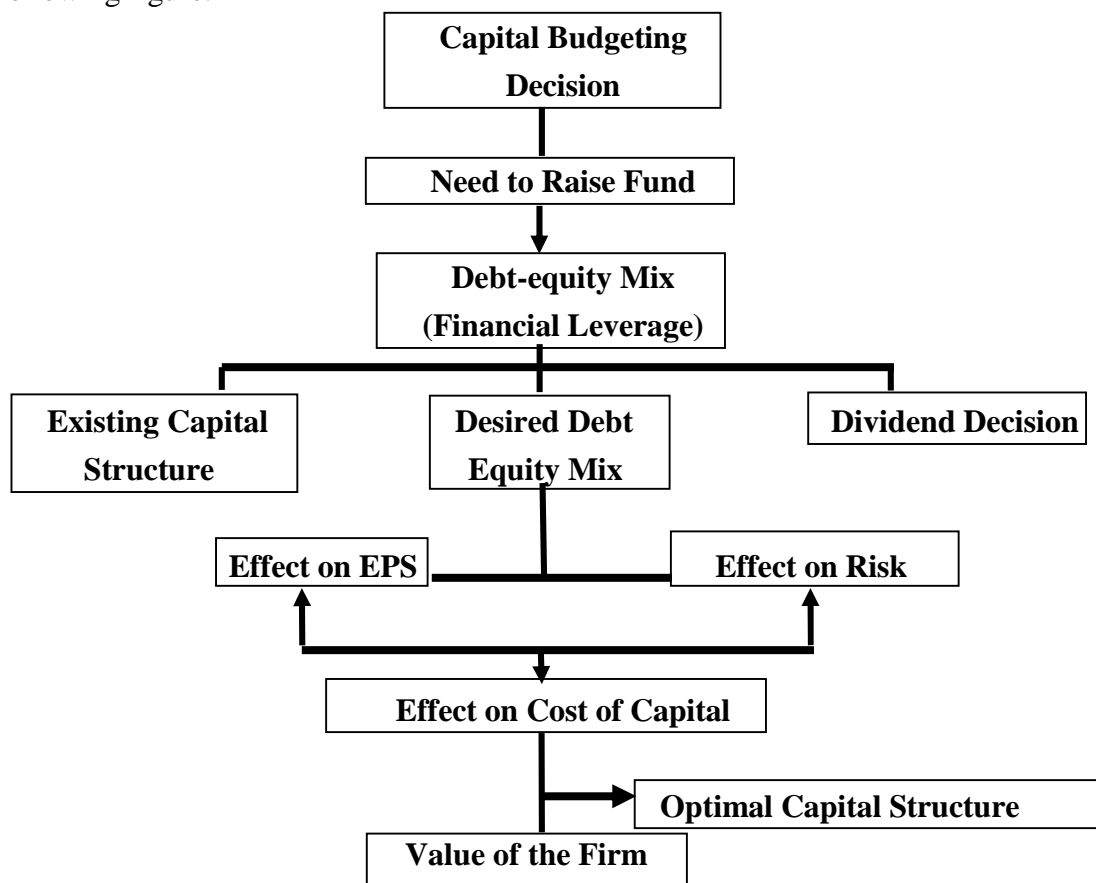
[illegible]

Capital Budgeting Decision

Need to Raise Fund

Debt-equity Mix (Financial Leverage)

Existing Capital Structure

Desired Debt Equity Mix

Dividend Decision

Effect on EPS

Effect on Risk

Effect on Cost of Capital

Optimal Capital Structure

Value of the Firm